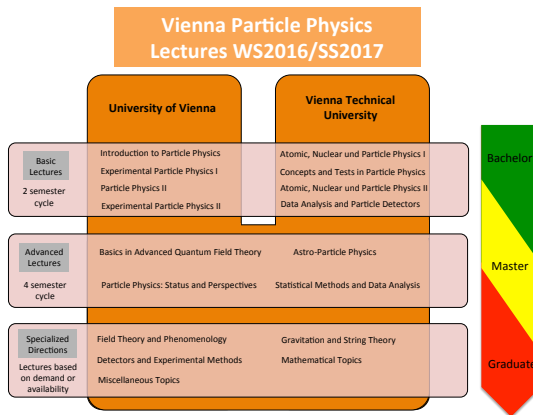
Vienna Particle Physics
Lectures WS2016/SS2017

University of Vienna

Vienna Technical University

Basic Lectures
2 semester cycle

Introduction to Particle Physics
Experimental Particle Physics I
Particle Physics II
Experimental Particle Physics II

Atomic, Nuclear und Particle Physics I
Concepts and Tests in Particle Physics
Atomic, Nuclear und Particle Physics II
Data Analysis and Particle Detectors

Advanced Lectures
4 semester cycle

Basics in Advanced Quantum Field Theory
Particle Physics: Status and Perspectives

Astro-Particle Physics
Statistical Methods and Data Analysis

Specialized Directions
Lectures based on demand or availability

Field Theory and Phenomenology
Detectors and Experimental Methods
Miscellaneous Topics

Gravitation and String Theory
Mathematical Topics

Bachelor

Master

Graduate